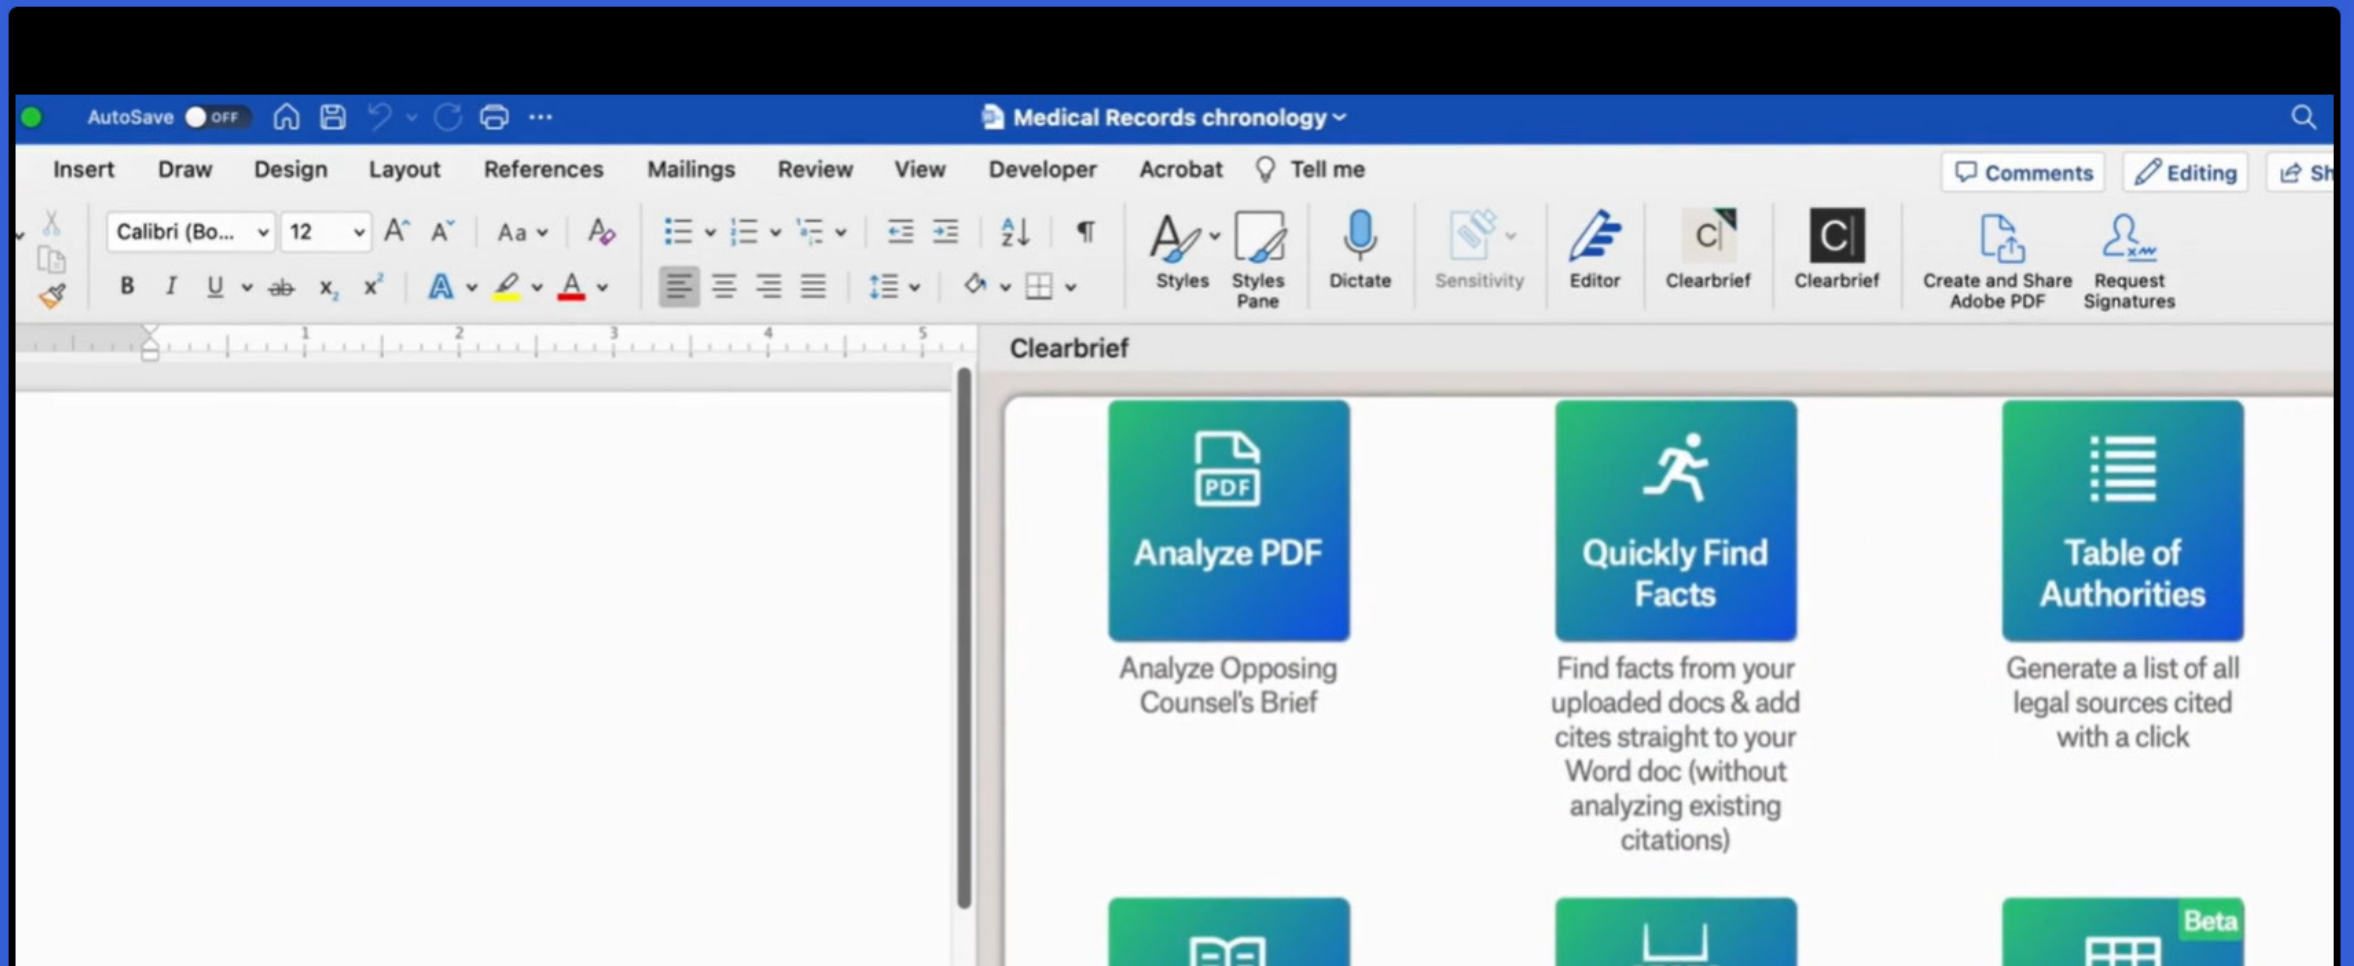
AutoSave OFF

Medical Records chronology

Insert Draw Design Layout References Mailings Review View Developer Acrobat Tell me

Comments Editing Sh

Calibri (Bo... 12

Aa

B I U ab $x_2$ $x^2$

Styles Styles Pane Dictate Sensitivity Editor Clearbrief Clearbrief Create and Share Adobe PDF Request Signatures

1 2 3 4 5

Clearbrief

PDF

Analyze PDF

Analyze Opposing Counsel's Brief

Quickly Find Facts

Find facts from your uploaded docs & add cites straight to your Word doc (without analyzing existing citations)

Table of Authorities

Generate a list of all legal sources cited with a click

Beta